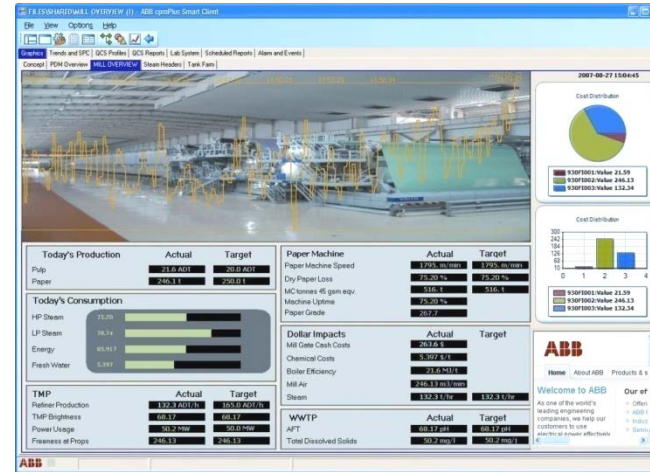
FILES\SHARED\MILL OVERVIEW (f) - ABB cpmPlus Smart Client

File View Options Help

Graphics | Trends and SPC | QCS Profiles | QCS Reports | Lab System | Scheduled Reports | Alarm and Events

Concept | PDM Overview | MILL OVERVIEW | Steam Headers | Tank Farm

2007-08-27 15:04:45

Cost Distribution

930FI001:Value 21.59
930FI002:Value 246.13
930FI003:Value 132.34

Cost Distribution

300
242
184
126
68
10

0 1 2 3 4

930FI001:Value 21.59
930FI002:Value 246.13
930FI003:Value 132.34

| Today's Production | Actual | Target |
|---|---|---|
| Pulp | 21.6 ADT | 20.0 ADT |
| Paper | 246.1 t | 250.0 t |

Today's Consumption

HP Steam 75.20
LP Steam 78.7
Energy 65.917
Fresh Water 5.397

| TMP | Actual | Target |
|---|---|---|
| Refiner Production | 132.3 ADT/h | 165.0 ADT/h |
| TMP Brightness | 68.17 | 68.17 |
| Power Usage | 50.2 MW | 50.0 MW |
| Freeness at Props | 246.13 | 246.13 |

| Paper Machine | Actual | Target |
|---|---|---|
| Paper Machine Speed | 1795. m/min | 1795. m/min |
| Dry Paper Loss | 75.20 % | 75.20 % |
| MC tonnes 45 gsm eqv. | 516.1 t | 516.1 t |
| Machine Uptime | 75.20 % | |
| Paper Grade | 267.7 | |

| Dollar Impacts | Actual | Target |
|---|---|---|
| Mill Gate Cash Costs | 263.6 $ | |
| Chemical Costs | 5.397 $/t | |
| Boiler Efficiency | 21.6 MJ/t | |
| Mill Air | 246.13 m3/min | |
| Steam | 132.3 t/hr | 132.3 t/hr |

| WWTP | Actual | Target |
|---|---|---|
| AFT | 68.17 pH | 68.17 pH |
| Total Dissolved Solids | 50.2 mg/l | 50.2 mg/l |

ABB

Home | About ABB | Products & s

Welcome to ABB

As one of the world's leading engineering companies, we help our customers to use electrical power effectively

Our of
Offer
ABB
Indus
Servi

ABB